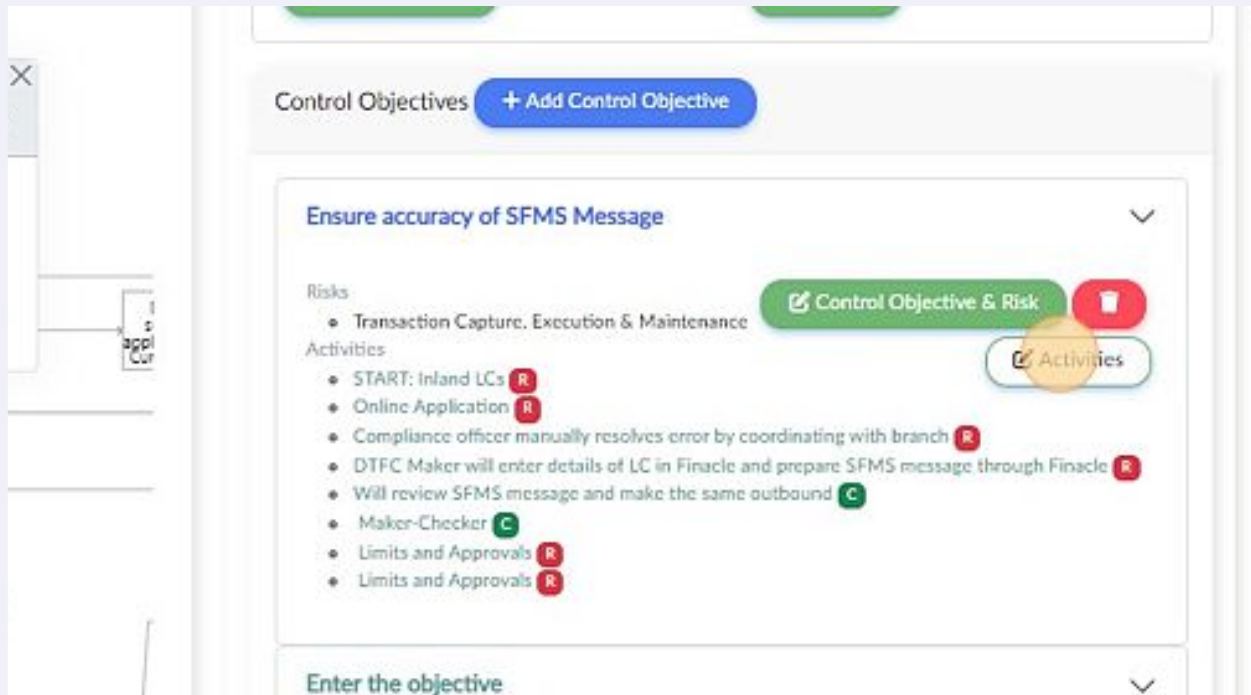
×

appl
Cur

Control Objectives + Add Control Objective

Ensure accuracy of SFMS Message

Risks
- Transaction Capture, Execution & Maintenance

Control Objective & Risk

Activities

Activities
- START: Inland LCs R
- Online Application R
- Compliance officer manually resolves error by coordinating with branch R
- DTFC Maker will enter details of LC in Finacle and prepare SFMS message through Finacle R
- Will review SFMS message and make the same outbound C
- Maker-Checker C
- Limits and Approvals R
- Limits and Approvals R

Enter the objective